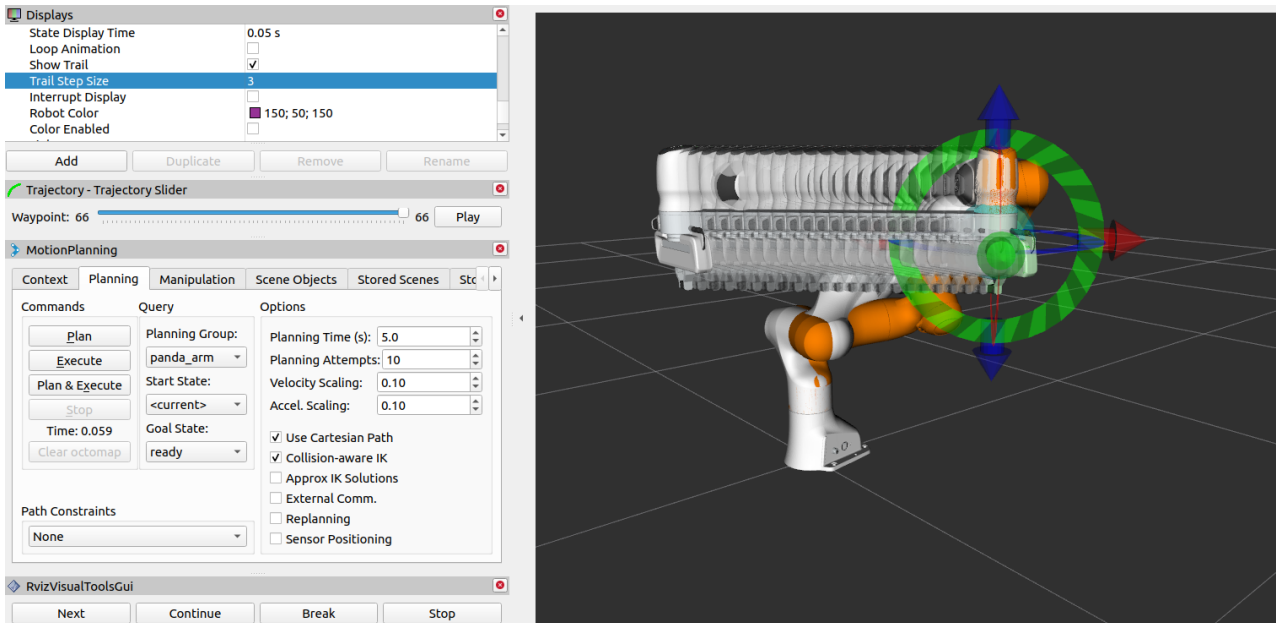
Displays

| | |
|---|---|
| State Display Time | 0.05 s |
| Loop Animation | ☐ |
| Show Trail | ☑ |
| Trail Step Size | 3 |
| Interrupt Display | ☐ |
| Robot Color | 150; 50; 150 |
| Color Enabled | ☐ |

Add Duplicate Remove Rename

Trajectory - Trajectory Slider

Waypoint: 66 66 Play

MotionPlanning

Context Planning Manipulation Scene Objects Stored Scenes Sto

Commands
Plan
Execute
Plan & Execute
Stop
Time: 0.059
Clear octomap

Query
Planning Group:
panda_arm
Start State:
<current>
Goal State:
ready

Options
Planning Time (s): 5.0
Planning Attempts: 10
Velocity Scaling: 0.10
Accel. Scaling: 0.10

☑ Use Cartesian Path
☑ Collision-aware IK
☐ Approx IK Solutions
☐ External Comm.
☐ Replanning
☐ Sensor Positioning

Path Constraints
None

RvizVisualToolsGui

Next Continue Break Stop